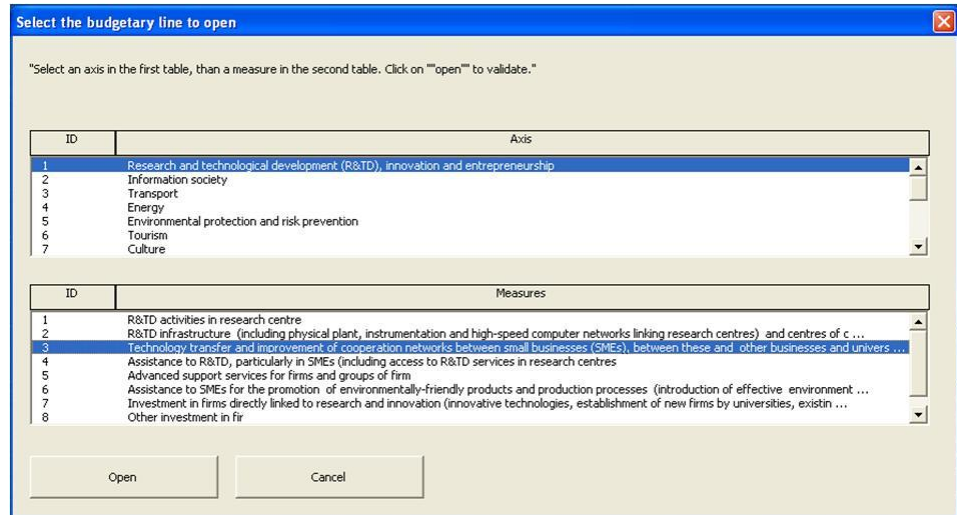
Select the budgetary line to open

"Select an axis in the first table, than a measure in the second table. Click on ""open"" to validate."

| ID | Axis |
|---|---|
| 1 | Research and technological development (R&TD), innovation and entrepreneurship |
| 2 | Information society |
| 3 | Transport |
| 4 | Energy |
| 5 | Environmental protection and risk prevention |
| 6 | Tourism |
| 7 | Culture |

| ID | Measures |
|---|---|
| 1 | R&TD activities in research centre |
| 2 | R&TD infrastructure (including physical plant, instrumentation and high-speed computer networks linking research centres) and centres of c ... |
| 3 | Technology transfer and improvement of cooperation networks between small businesses (SMEs), between these and other businesses and univers ... |
| 4 | Assistance to R&TD, particularly in SMEs (including access to R&TD services in research centres |
| 5 | Advanced support services for firms and groups of firm |
| 6 | Assistance to SMEs for the promotion of environmentally-friendly products and production processes (introduction of effective environment ... |
| 7 | Investment in firms directly linked to research and innovation (innovative technologies, establishment of new firms by universities, existin ... |
| 8 | Other investment in fir |

Open

Cancel